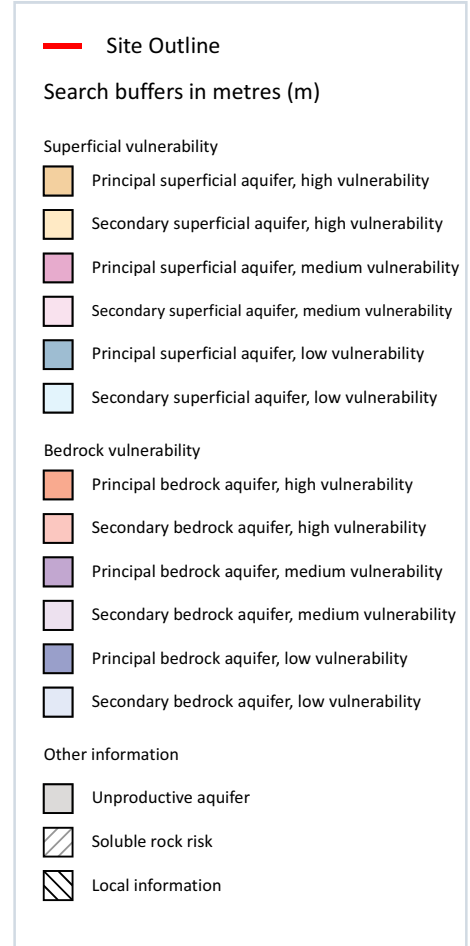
Site Outline

Search buffers in metres (m)

Superficial vulnerability

Principal superficial aquifer, high vulnerability

Secondary superficial aquifer, high vulnerability

Principal superficial aquifer, medium vulnerability

Secondary superficial aquifer, medium vulnerability

Principal superficial aquifer, low vulnerability

Secondary superficial aquifer, low vulnerability

Bedrock vulnerability

Principal bedrock aquifer, high vulnerability

Secondary bedrock aquifer, high vulnerability

Principal bedrock aquifer, medium vulnerability

Secondary bedrock aquifer, medium vulnerability

Principal bedrock aquifer, low vulnerability

Secondary bedrock aquifer, low vulnerability

Other information

Unproductive aquifer

Soluble rock risk

Local information